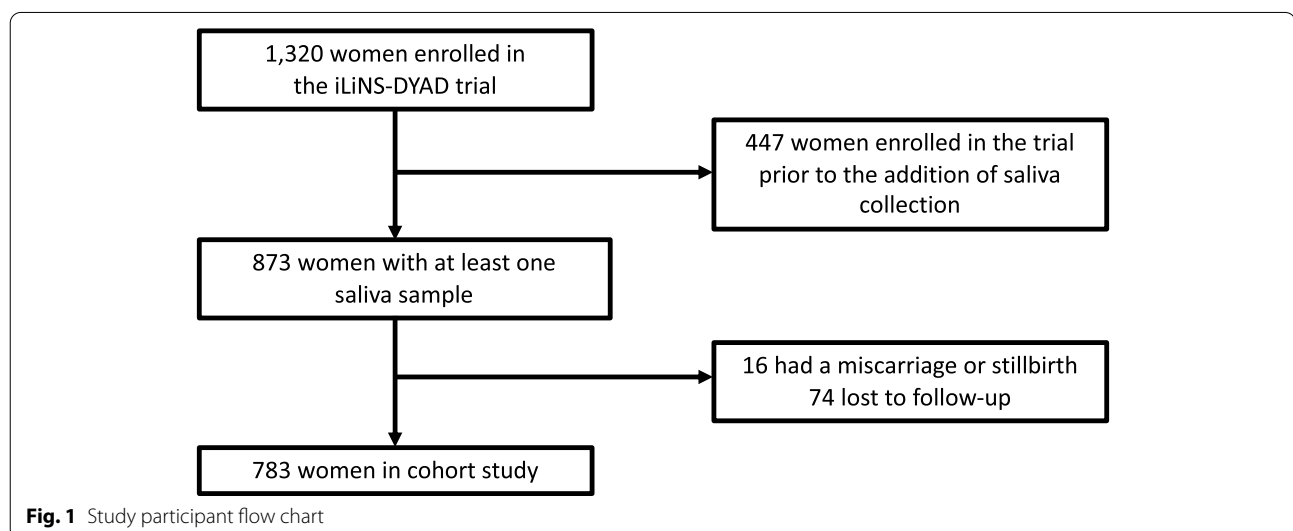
1,320 women enrolled in the iLiNS-DYAD trial

447 women enrolled in the trial prior to the addition of saliva collection

873 women with at least one saliva sample

16 had a miscarriage or stillbirth
74 lost to follow-up

783 women in cohort study

**Fig. 1** Study participant flow chart